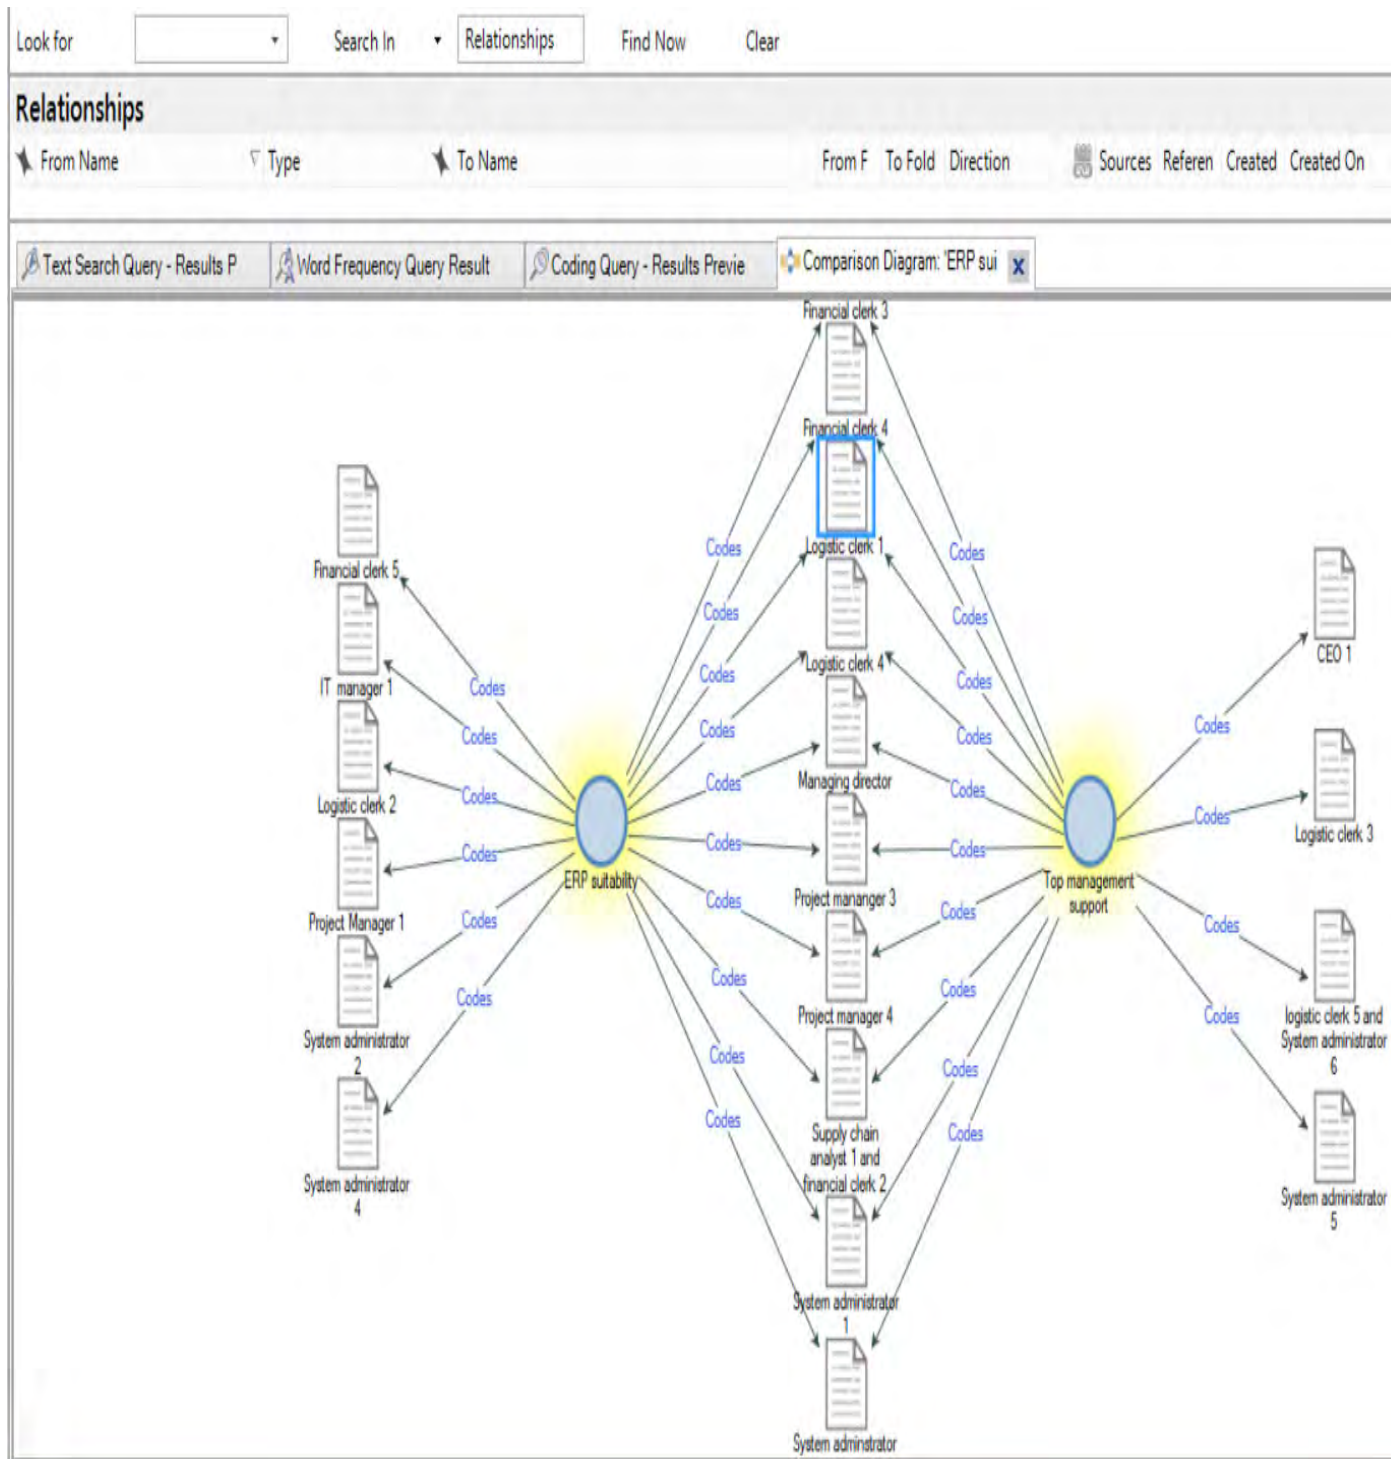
Look for Search In Relationships Find Now Clear

Relationships

From Name Type To Name From F To Fold Direction Sources Referen Created Created On

Text Search Query - Results P | Word Frequency Query Result | Coding Query - Results Previe | Comparison Diagram: 'ERP sui

Financial clerk 3

Financial clerk 4

Logistic clerk 1

Logistic clerk 4

Managing director

Project mananger 3

Project manager 4

Supply chain analyst 1 and financial clerk 2

System administrator 1

System adminstrator

Financial clerk 5

IT manager 1

Logistic clerk 2

Project Manager 1

System administrator 2

System administrator 4

ERP suitability

Top management support

CEO 1

Logistic clerk 3

logistic clerk 5 and System administrator 6

System administrator 5

Codes Codes Codes Codes Codes Codes Codes Codes Codes Codes Codes Codes Codes Codes Codes Codes Codes Codes Codes Codes Codes Codes Codes Codes Codes Codes Codes Codes Codes Codes